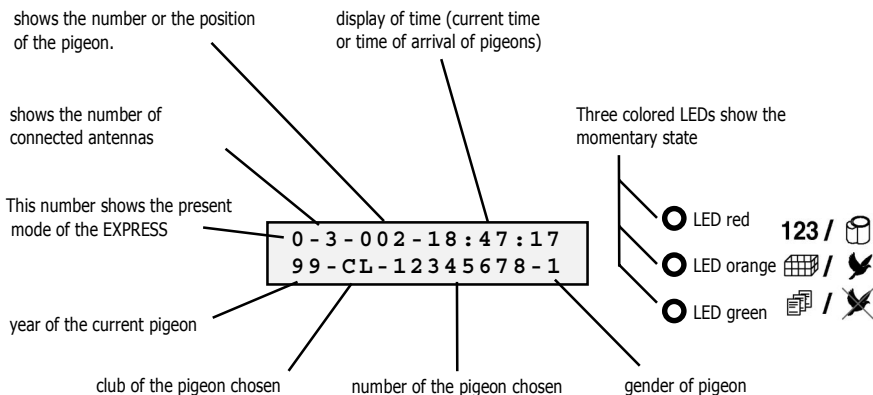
shows the number or the position of the pigeon.

display of time (current time or time of arrival of pigeons)

shows the number of connected antennas

Three colored LEDs show the momentary state

This number shows the present mode of the EXPRESS

0-3-002-18:47:17
99-CL-12345678-1

LED red

123 /

LED orange

LED green

year of the current pigeon

club of the pigeon chosen

number of the pigeon chosen

gender of pigeon